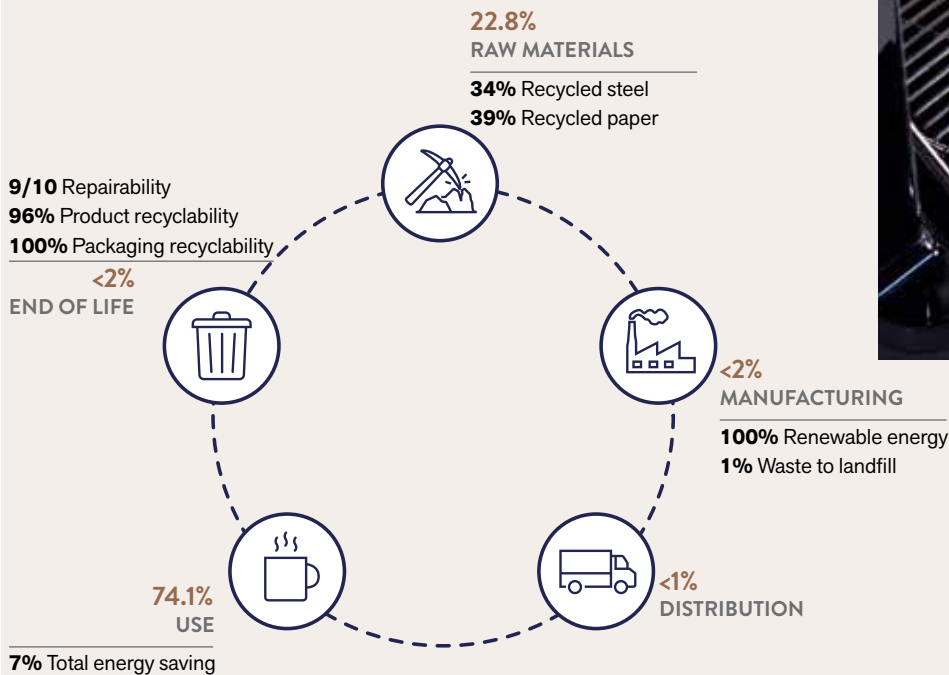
22.8%
RAW MATERIALS

**34%** Recycled steel
**39%** Recycled paper

**9/10** Repairability
**96%** Product recyclability
**100%** Packaging recyclability

<2%
END OF LIFE

<2%
MANUFACTURING

**100%** Renewable energy
**1%** Waste to landfill

74.1%
USE

**7%** Total energy saving

<1%
DISTRIBUTION